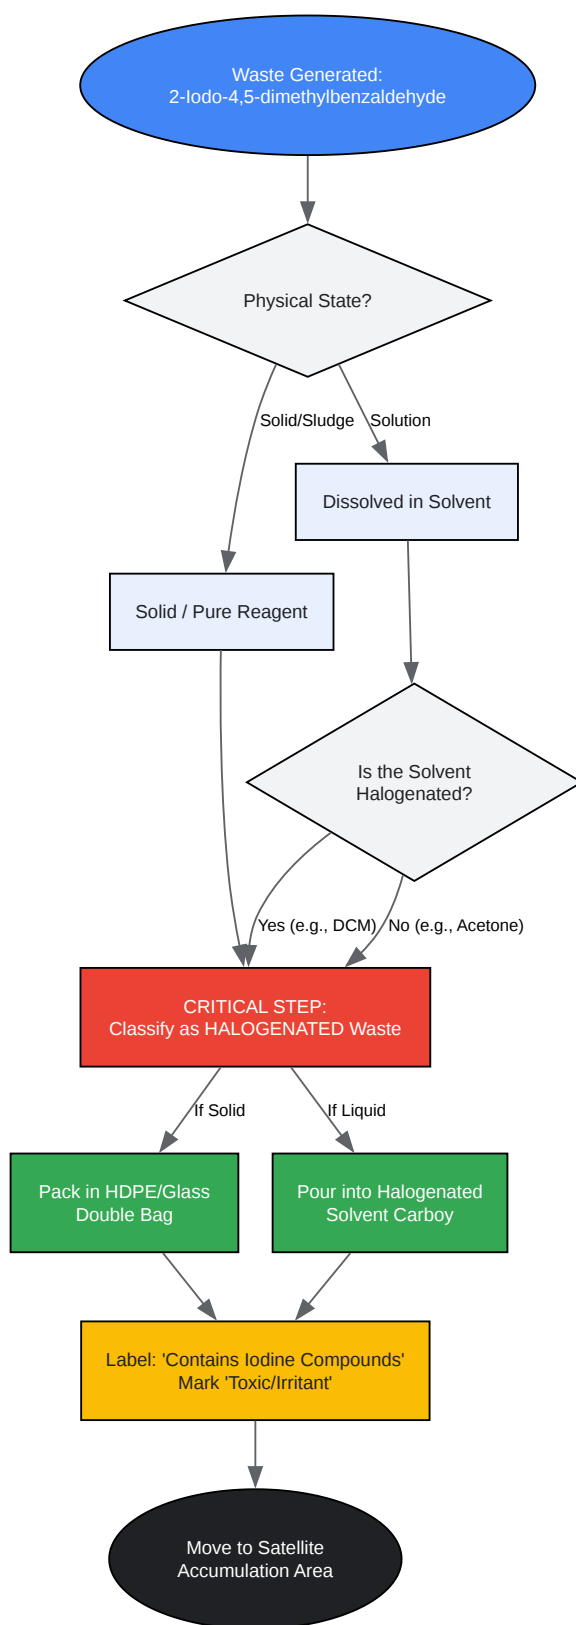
Waste Generated:
2-Iodo-4,5-dimethylbenzaldehyde

Physical State?

Solid/Sludge

Solution

Dissolved in Solvent

Solid / Pure Reagent

Is the Solvent Halogenated?

Yes (e.g., DCM)

No (e.g., Acetone)

CRITICAL STEP:
Classify as HALOGENATED Waste

If Solid

If Liquid

Pack in HDPE/Glass Double Bag

Pour into Halogenated Solvent Carboy

Label: 'Contains Iodine Compounds'
Mark 'Toxic/Irritant'

Move to Satellite Accumulation Area